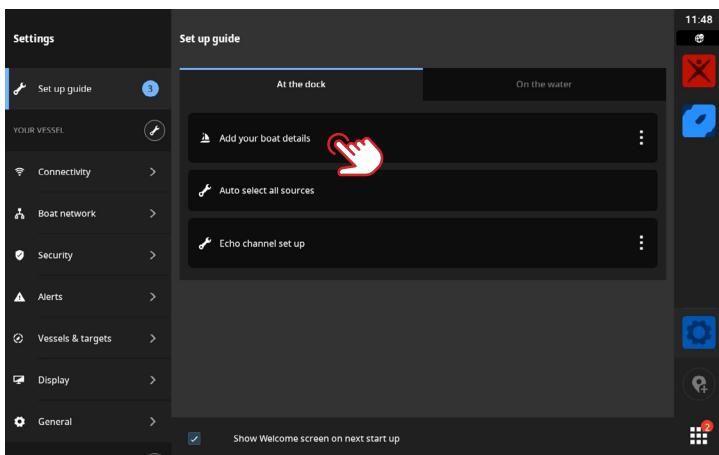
Settings

Set up guide 3

YOUR VESSEL

Connectivity

Boat network

Security

Alerts

Vessels & targets

Display

General

Set up guide

At the dock

On the water

Add your boat details

Auto select all sources

Echo channel set up

Show Welcome screen on next start up

11:48

2